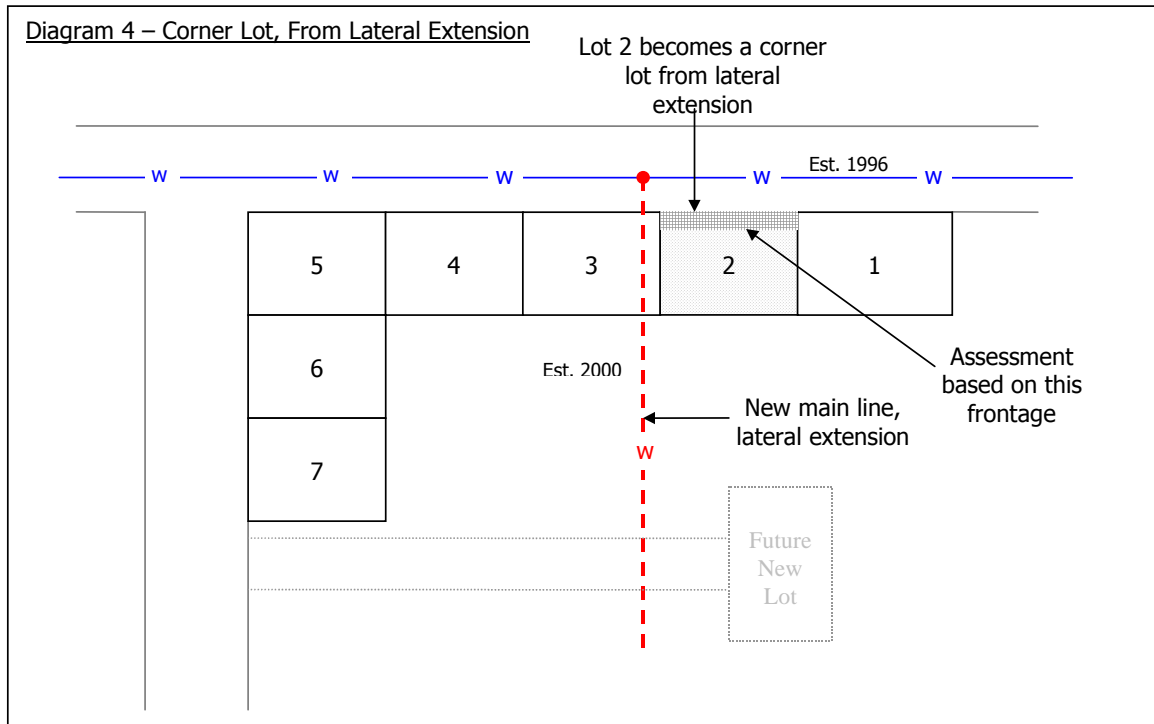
Diagram 4 – Corner Lot, From Lateral Extension

Lot 2 becomes a corner lot from lateral extension

w w w w Est. 1996 w

5 4 3 2 1

6

Est. 2000

Assessment based on this frontage

New main line, lateral extension

w

7

Future New Lot